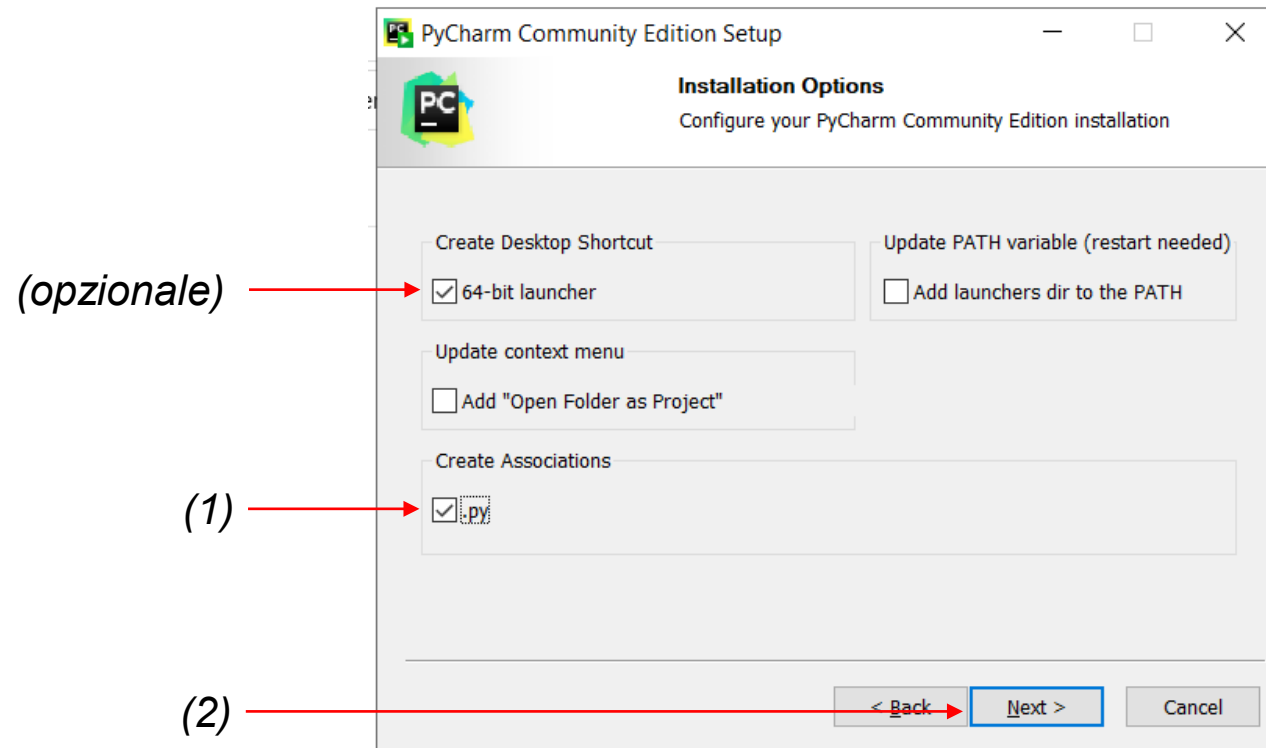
PyCharm Community Edition Setup

Installation Options

Configure your PyCharm Community Edition installation

Create Desktop Shortcut

(opzionale)

64-bit launcher

Update PATH variable (restart needed)

Add launchers dir to the PATH

Update context menu

Add "Open Folder as Project"

Create Associations

(1)

.py

(2)

< Back

Next >

Cancel